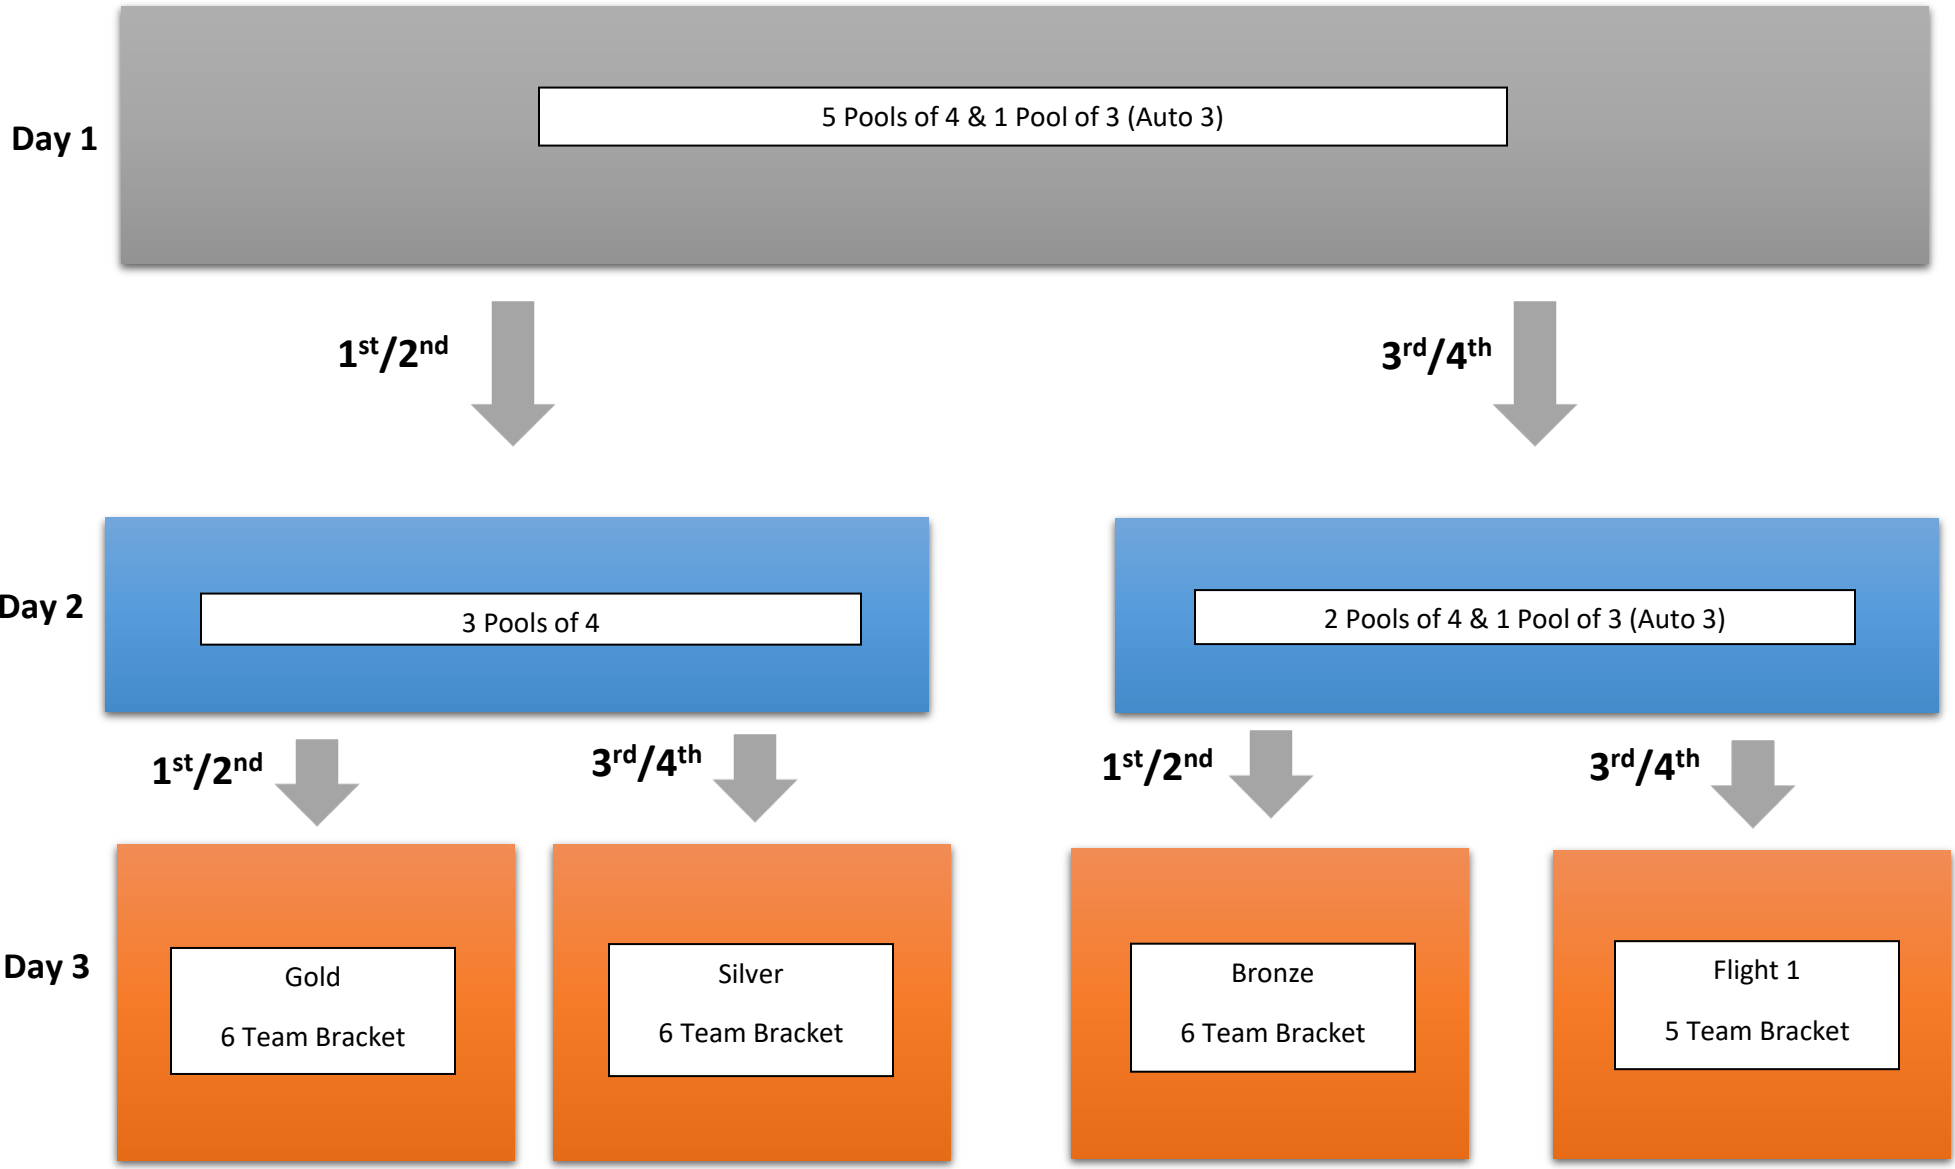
Day 1

5 Pools of 4 & 1 Pool of 3 (Auto 3)

$1^{st}/2^{nd}$

$3^{rd}/4^{th}$

Day 2

3 Pools of 4

2 Pools of 4 & 1 Pool of 3 (Auto 3)

$1^{st}/2^{nd}$

$3^{rd}/4^{th}$

$1^{st}/2^{nd}$

$3^{rd}/4^{th}$

Day 3

Gold

6 Team Bracket

Silver

6 Team Bracket

Bronze

6 Team Bracket

Flight 1

5 Team Bracket